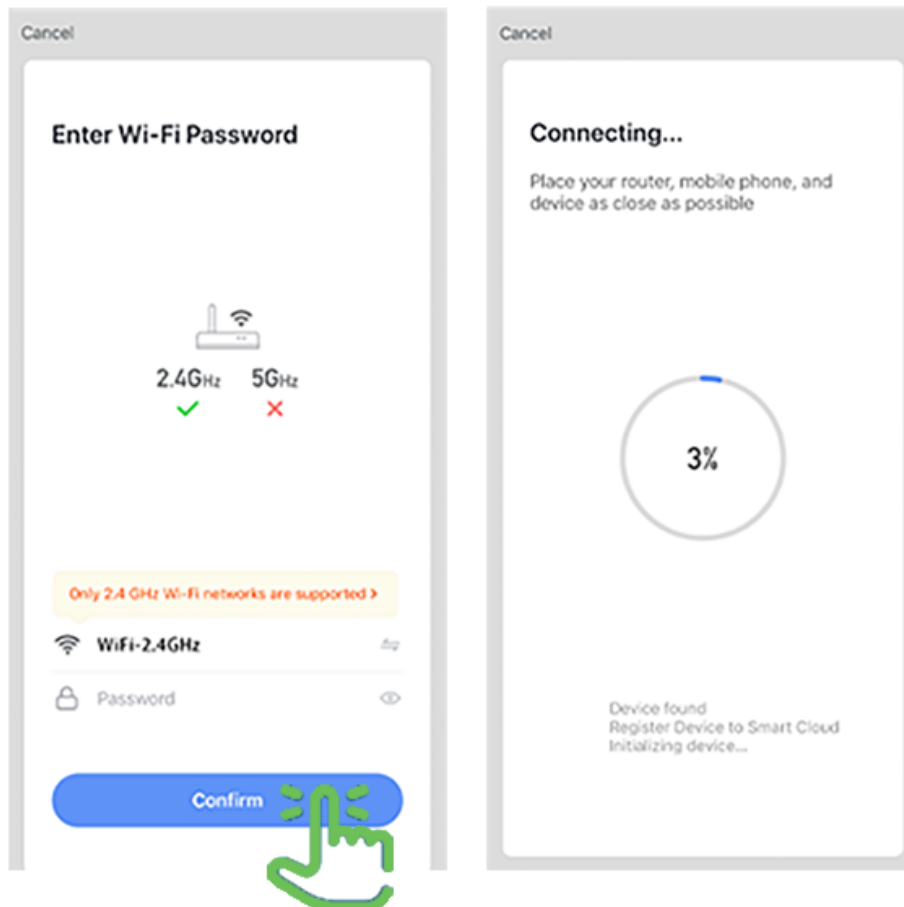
Cancel

Enter Wi-Fi Password

2.4GHz 5GHz

Only 2.4 GHz Wi-Fi networks are supported >

WiFi-2.4GHz

Password

Confirm

Cancel

Connecting...

Place your router, mobile phone, and device as close as possible

3%

Device found
Register Device to Smart Cloud
Initializing device...